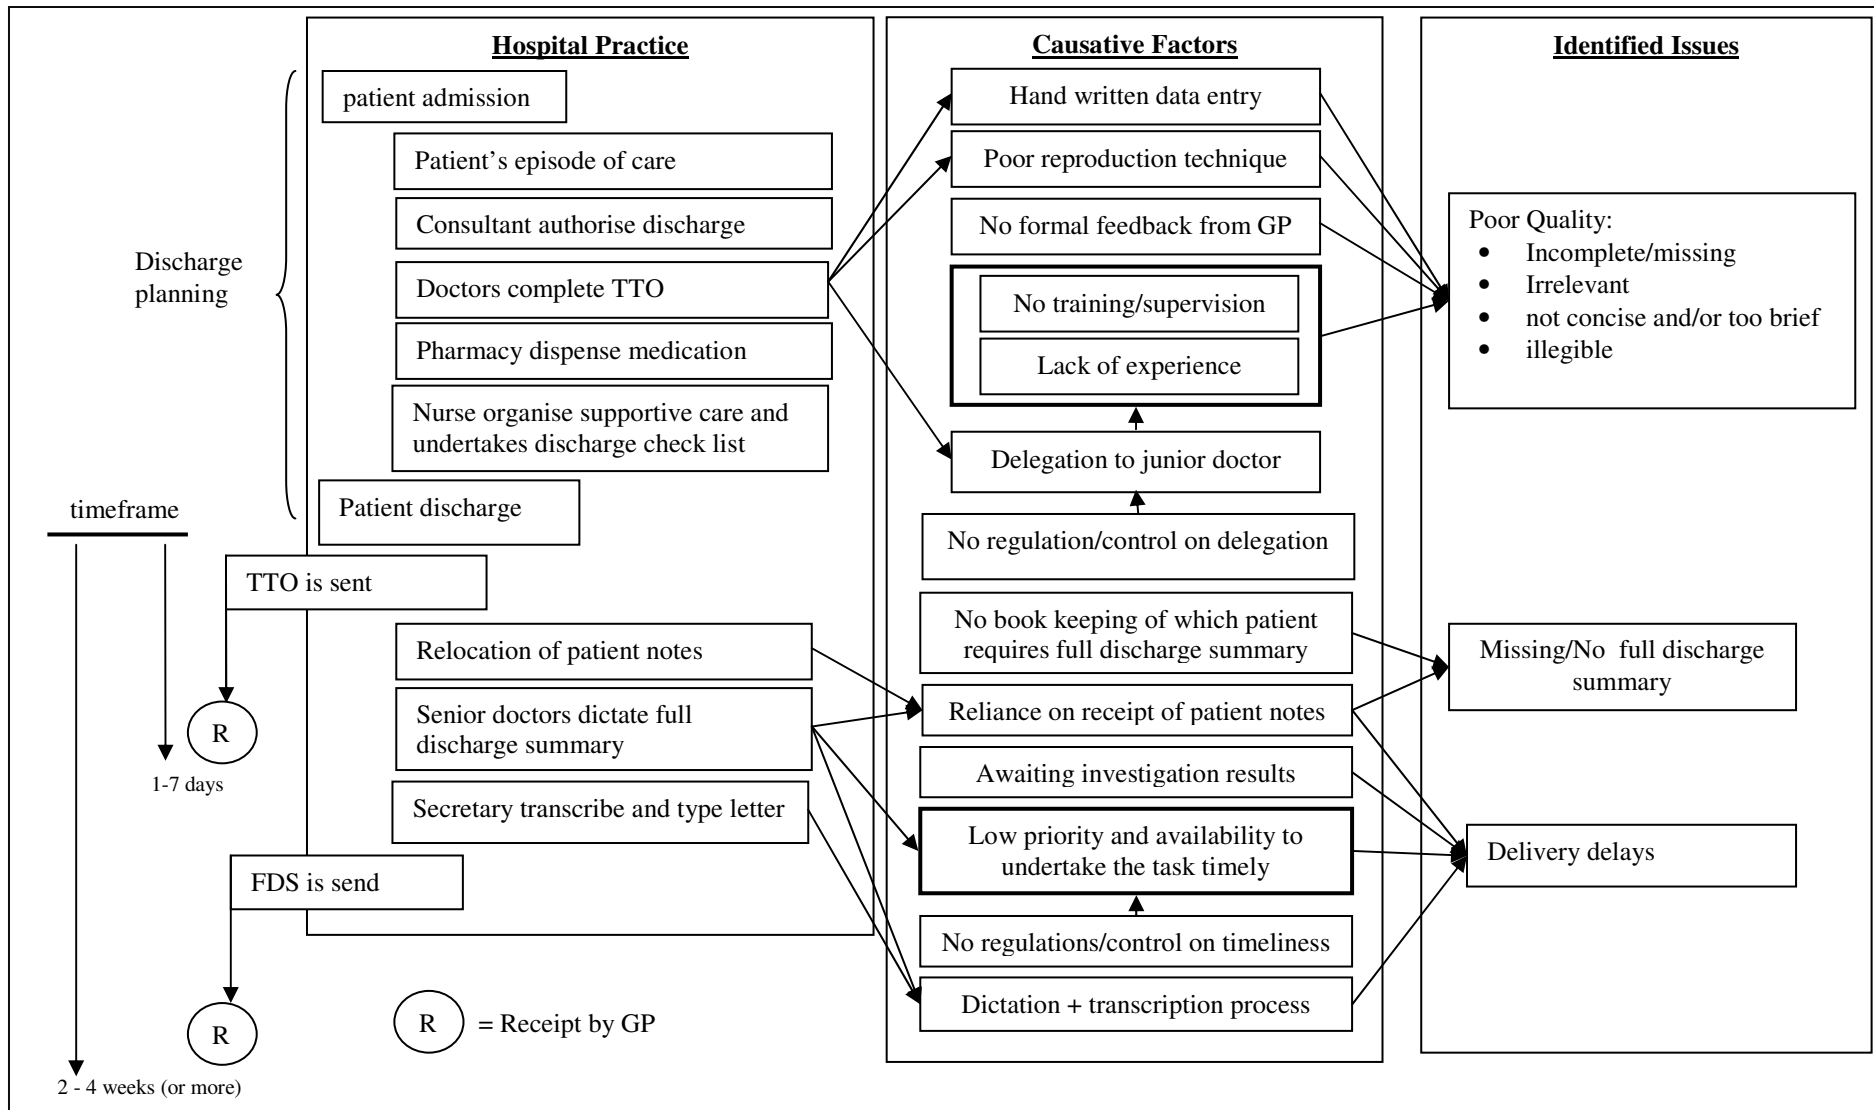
Hospital Practice

patient admission

Patient's episode of care

Consultant authorise discharge

Doctors complete TTO

Pharmacy dispense medication

Nurse organise supportive care and undertakes discharge check list

Patient discharge

Discharge planning

timeframe

TTO is sent

Relocation of patient notes

Senior doctors dictate full discharge summary

Secretary transcribe and type letter

FDS is send

R

1-7 days

R

2 - 4 weeks (or more)

R = Receipt by GP

Causative Factors

Hand written data entry

Poor reproduction technique

No formal feedback from GP

No training/supervision

Lack of experience

Delegation to junior doctor

No regulation/control on delegation

No book keeping of which patient requires full discharge summary

Reliance on receipt of patient notes

Awaiting investigation results

Low priority and availability to undertake the task timely

No regulations/control on timeliness

Dictation + transcription process

Identified Issues

Poor Quality:
- Incomplete/missing
- Irrelevant
- not concise and/or too brief
- illegible

Missing/No full discharge summary

Delivery delays